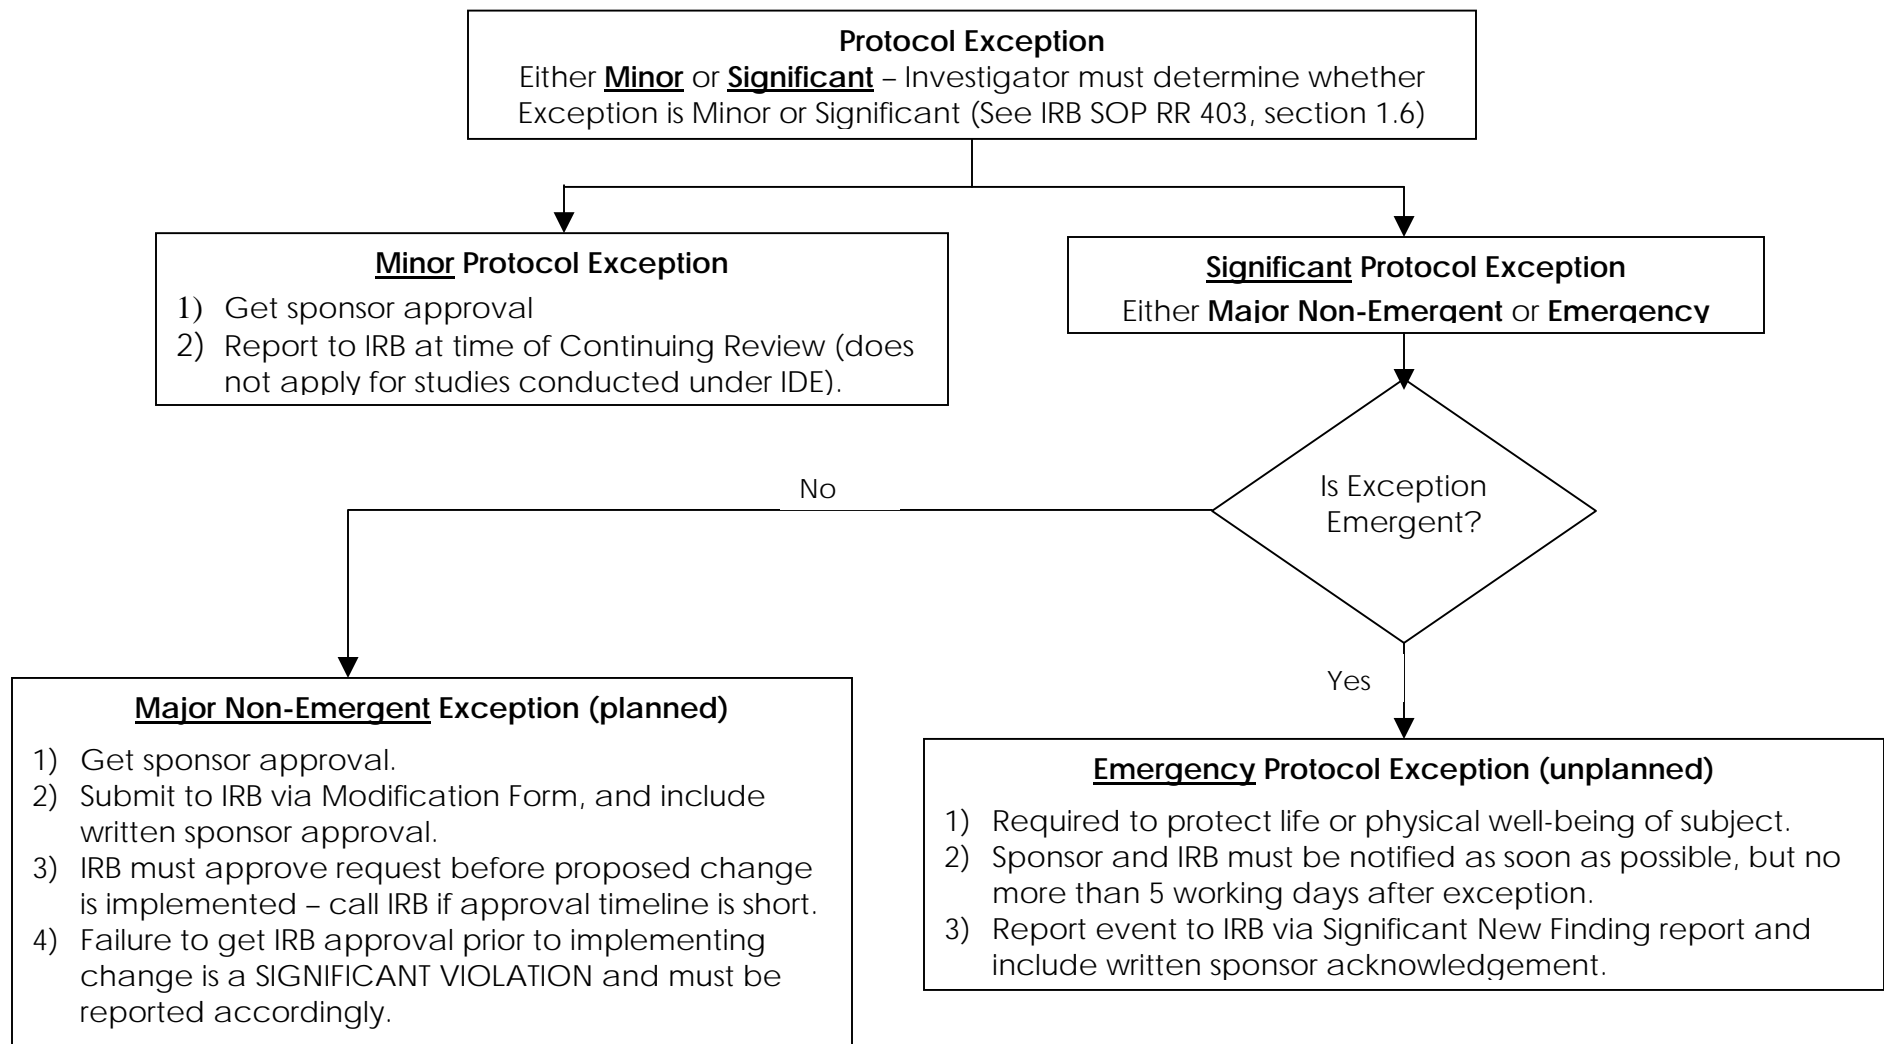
Protocol Exception
Either Minor or Significant – Investigator must determine whether Exception is Minor or Significant (See IRB SOP RR 403, section 1.6)

Minor Protocol Exception
1) Get sponsor approval
2) Report to IRB at time of Continuing Review (does not apply for studies conducted under IDE).

Significant Protocol Exception
Either Major Non-Emergent or Emergency

Is Exception Emergent?

No

Yes

Major Non-Emergent Exception (planned)
1) Get sponsor approval.
2) Submit to IRB via Modification Form, and include written sponsor approval.
3) IRB must approve request before proposed change is implemented – call IRB if approval timeline is short.
4) Failure to get IRB approval prior to implementing change is a SIGNIFICANT VIOLATION and must be reported accordingly.

Emergency Protocol Exception (unplanned)
1) Required to protect life or physical well-being of subject.
2) Sponsor and IRB must be notified as soon as possible, but no more than 5 working days after exception.
3) Report event to IRB via Significant New Finding report and include written sponsor acknowledgement.